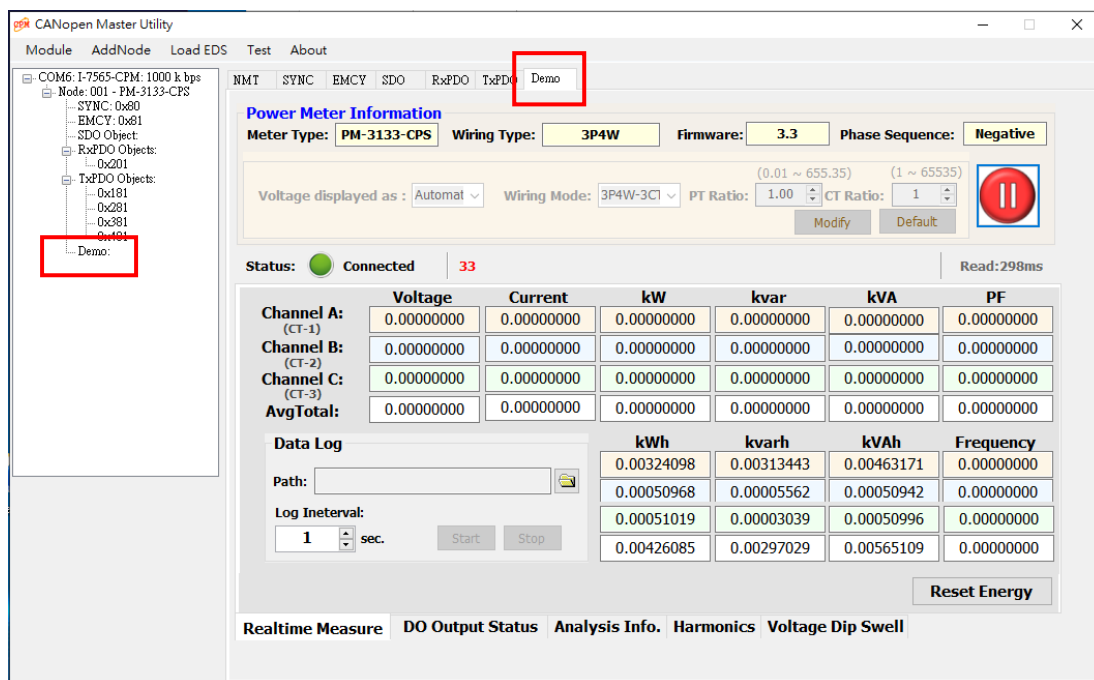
CANopen Master Utility

Module AddNode Load EDS Test About

COM6: I-7565-CPM: 1000 k bps
Node: 001 - PM-3133-CPS
SYNC: 0x80
EMCY: 0x81
SDO Object:
RxPDO Objects:
0x201
TxPDO Objects:
0x181
0x281
0x381
0x481
Demo:

NMT SYNC EMCY SDO RxPDO TxPDO Demo

Power Meter Information
Meter Type: PM-3133-CPS Wiring Type: 3P4W Firmware: 3.3 Phase Sequence: Negative

Voltage displayed as : Automat Wiring Mode: 3P4W-3CT PT Ratio: (0.01 ~ 655.35) 1.00 CT Ratio: (1 ~ 65535) 1
Modify Default

Status: Connected 33 Read:298ms

| | Voltage | Current | kW | kvar | kVA | PF |
|---|---|---|---|---|---|---|
| Channel A: (CT-1) | 0.00000000 | 0.00000000 | 0.00000000 | 0.00000000 | 0.00000000 | 0.00000000 |
| Channel B: (CT-2) | 0.00000000 | 0.00000000 | 0.00000000 | 0.00000000 | 0.00000000 | 0.00000000 |
| Channel C: (CT-3) | 0.00000000 | 0.00000000 | 0.00000000 | 0.00000000 | 0.00000000 | 0.00000000 |
| AvgTotal: | 0.00000000 | 0.00000000 | 0.00000000 | 0.00000000 | 0.00000000 | 0.00000000 |

Data Log
Path:
Log Ineterval:
1 sec.
Start Stop

| kWh | kvarh | kVAh | Frequency |
|---|---|---|---|
| 0.00324098 | 0.00313443 | 0.00463171 | 0.00000000 |
| 0.00050968 | 0.00005562 | 0.00050942 | 0.00000000 |
| 0.00051019 | 0.00003039 | 0.00050996 | 0.00000000 |
| 0.00426085 | 0.00297029 | 0.00565109 | 0.00000000 |

Reset Energy

Realtime Measure DO Output Status Analysis Info. Harmonics Voltage Dip Swell